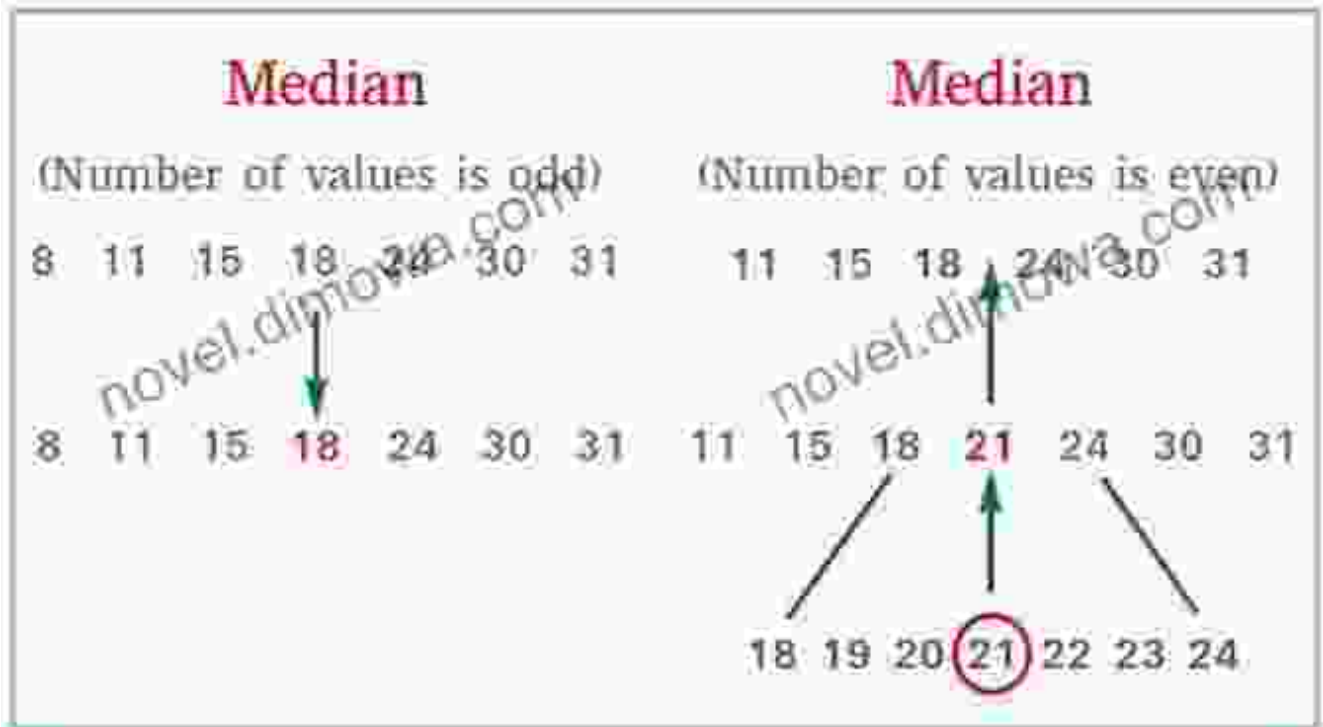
Median

(Number of values is odd)

8 11 15 18 24 30 31

8 11 15 18 24 30 31

Median

(Number of values is even)

11 15 18 24 30 31

11 15 18 21 24 30 31

18 19 20 21 22 23 24

novel.dimowa.com

novel.dimowa.com